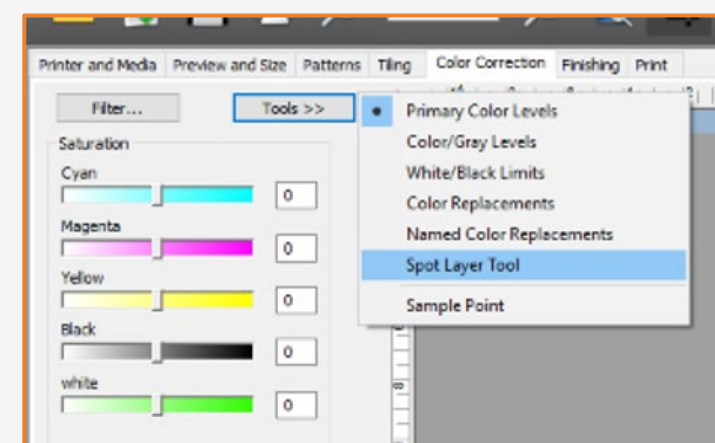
Printer and Media | Preview and Size | Patterns | Tiling | Color Correction | Finishing | Print

Filter...

Tools >>

Saturation

Cyan
0

Magenta
0

Yellow
0

Black
0

white
0

Primary Color Levels
Color/Gray Levels
White/Black Limits
Color Replacements
Named Color Replacements
Spot Layer Tool
Sample Point

8